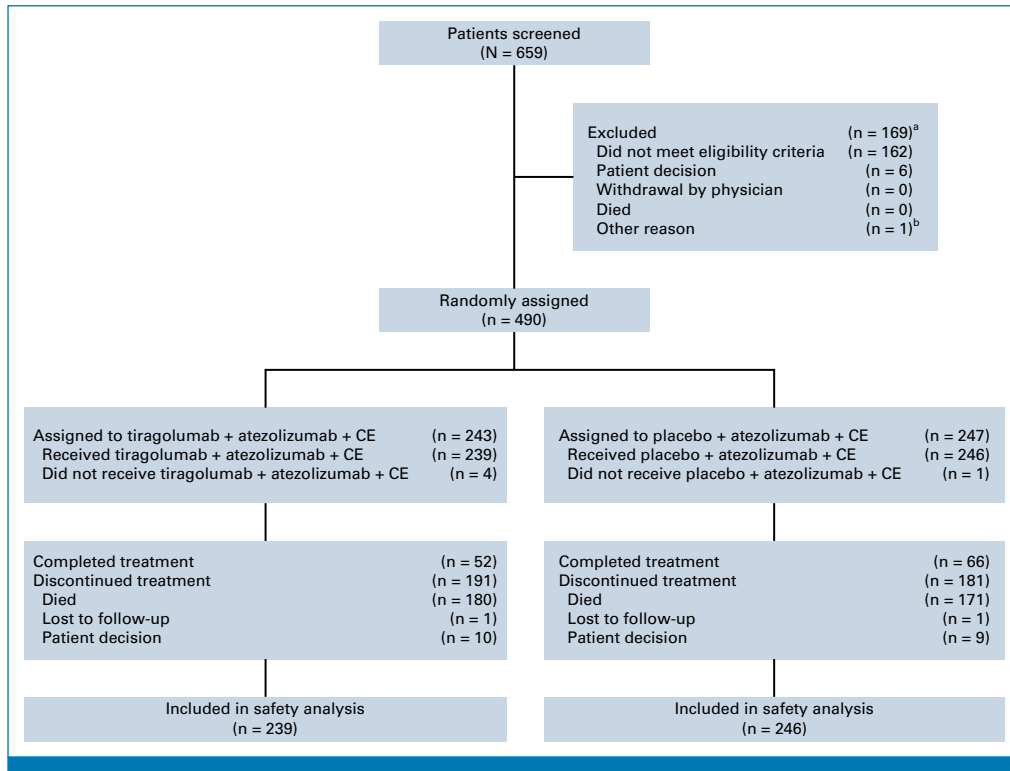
Patients screened
(N = 659)

Excluded (n = 169)$^{a}$
Did not meet eligibility criteria (n = 162)
Patient decision (n = 6)
Withdrawal by physician (n = 0)
Died (n = 0)
Other reason (n = 1)$^{b}$

Randomly assigned
(n = 490)

Assigned to tiragolumab + atezolizumab + CE (n = 243)
Received tiragolumab + atezolizumab + CE (n = 239)
Did not receive tiragolumab + atezolizumab + CE (n = 4)

Completed treatment (n = 52)
Discontinued treatment (n = 191)
Died (n = 180)
Lost to follow-up (n = 1)
Patient decision (n = 10)

Included in safety analysis
(n = 239)

Assigned to placebo + atezolizumab + CE (n = 247)
Received placebo + atezolizumab + CE (n = 246)
Did not receive placebo + atezolizumab + CE (n = 1)

Completed treatment (n = 66)
Discontinued treatment (n = 181)
Died (n = 171)
Lost to follow-up (n = 1)
Patient decision (n = 9)

Included in safety analysis
(n = 246)